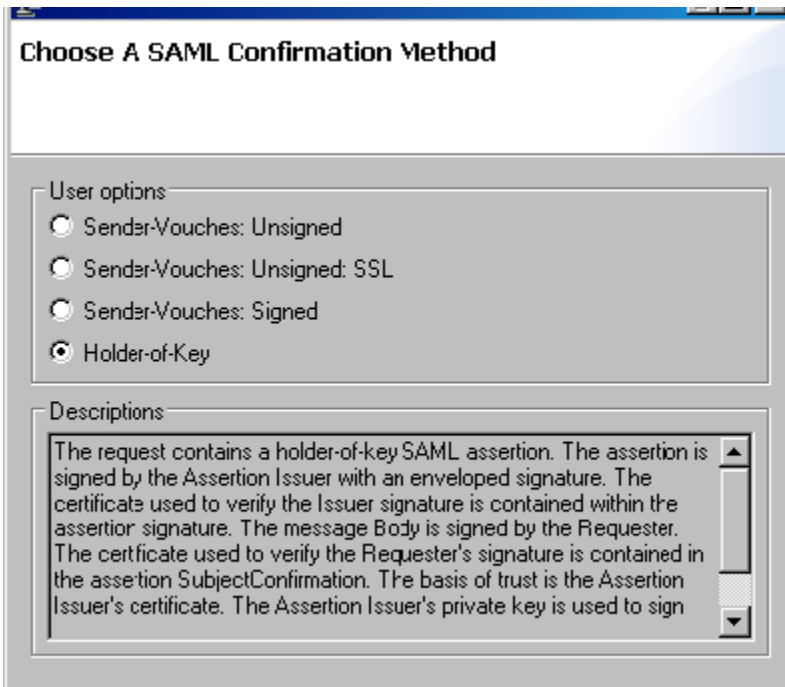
Choose A SAML Confirmation Method

User options

Sender-Vouches: Unsigned

Sender-Vouches: Unsigned: SSL

Sender-Vouches: Signed

Holder-of-Key

Descriptions

The request contains a holder-of-key SAML assertion. The assertion is signed by the Assertion Issuer with an enveloped signature. The certificate used to verify the Issuer signature is contained within the assertion signature. The message Body is signed by the Requester. The certificate used to verify the Requester's signature is contained in the assertion SubjectConfirmation. The basis of trust is the Assertion Issuer's certificate. The Assertion Issuer's private key is used to sign